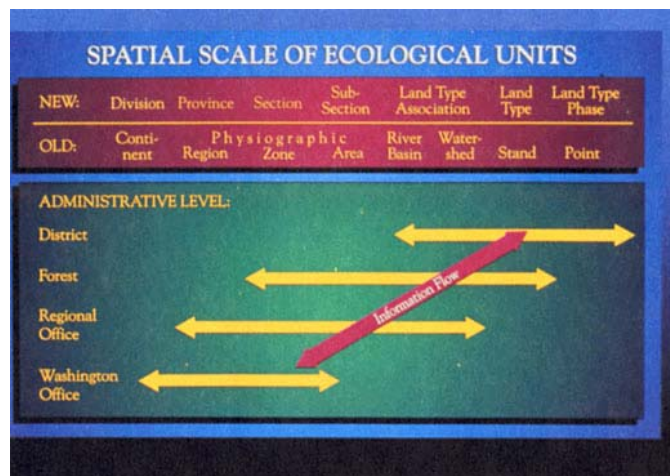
SPATIAL SCALE OF ECOLOGICAL UNITS

| NEW: | Division | Province | Section | Sub-Section | Land Type Association | | Land Type | Land Type Phase |
|---|---|---|---|---|---|---|---|---|
| OLD: | Continent | Physiographic Region | Physiographic Zone | Physiographic Area | River Basin | Watershed | Stand | Point |

ADMINISTRATIVE LEVEL:

District

Forest

Regional Office

Washington Office

Information Flow